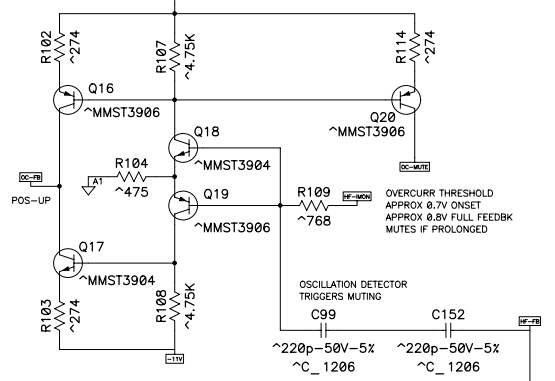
R102
^274
R107
^4.75K
R114
^274
Q16
^MMST3906
Q20
^MMST3906
OC-MUTE
Q18
^MMST3904
R104
^475
A1
OC-FB
POS-UP
Q19
^MMST3906
R109
^768
HF-IMON
OVERCURR THRESHOLD
APPROX 0.7V ONSET
APPROX 0.8V FULL FEEDBK
MUTES IF PROLONGED
Q17
^MMST3904
R103
^274
R108
^4.75K
-11V
OSCILLATION DETECTOR
TRIGGERS MUTING
C99
^220p-50V-5%
^C_1206
C152
^220p-50V-5%
^C_1206
HF-FB